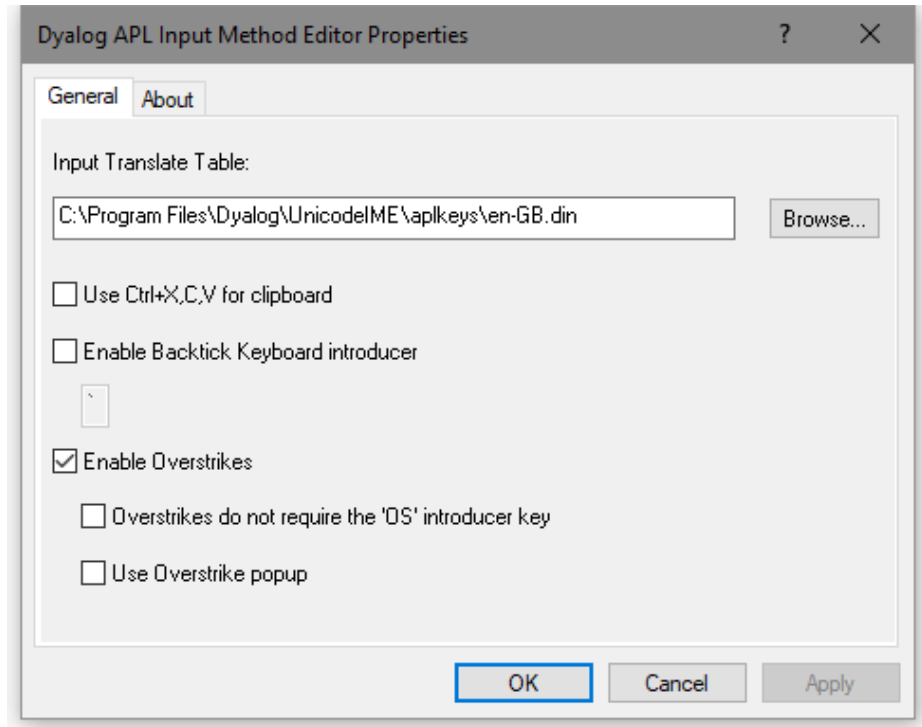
Dyalog APL Input Method Editor Properties ? X

General About

Input Translate Table:

C:\Program Files\Dyalog\UnicodeIME\aplkeys\en-GB.din

Browse...

Use Ctrl+X,C,V for clipboard

Enable Backtick Keyboard introducer

`

Enable Overstrikes

Overstrikes do not require the 'OS' introducer key

Use Overstrike popup

OK Cancel Apply